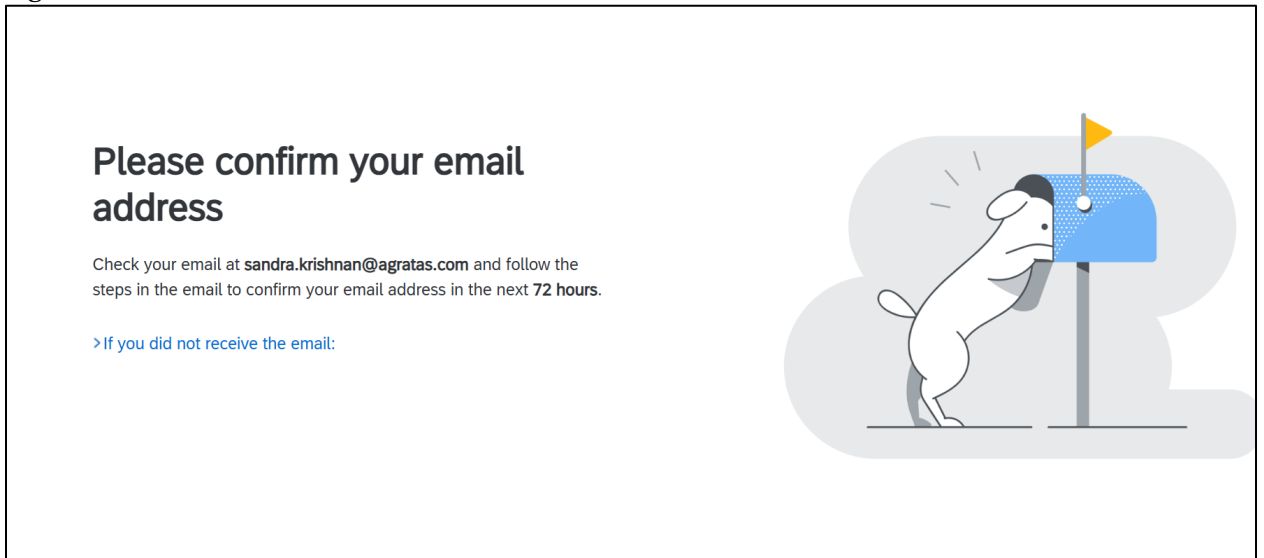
Please confirm your email address

Check your email at sandra.krishnan@agratas.com and follow the steps in the email to confirm your email address in the next 72 hours.

>If you did not receive the email: